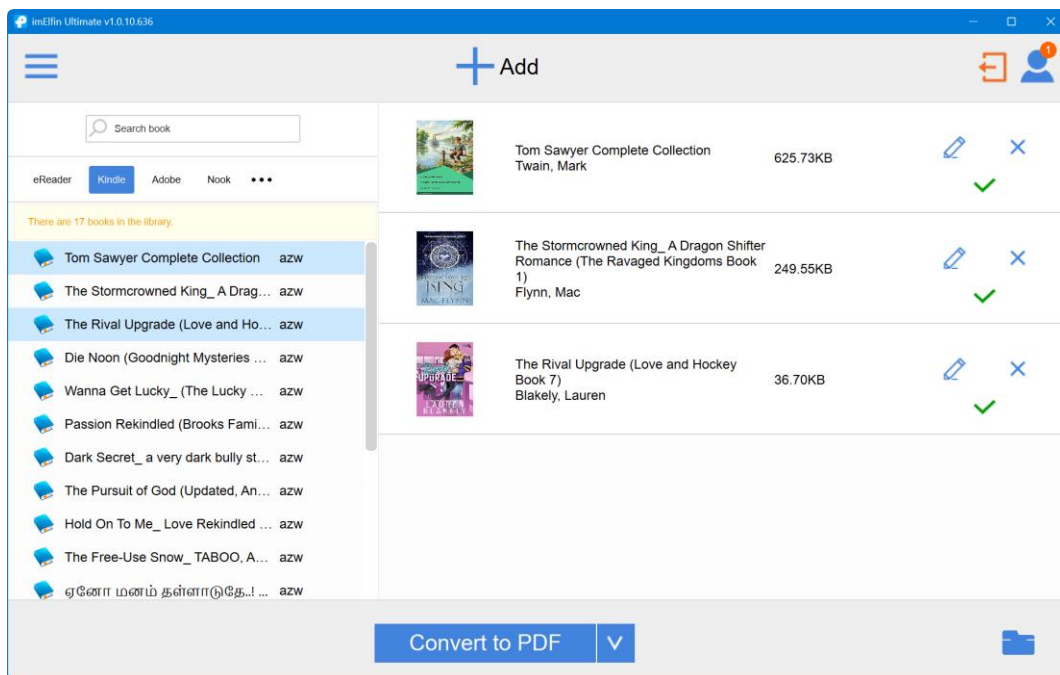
imElfin Ultimate v1.0.10.636

Add

1

Search book

eReader Kindle Adobe Nook •••

There are 17 books in the library.

Tom Sawyer Complete Collection azw
The Stormcrowned King_ A Drag... azw
The Rival Upgrade (Love and Ho... azw
Die Noon (Goodnight Mysteries ... azw
Wanna Get Lucky_ (The Lucky ... azw
Passion Rekindled (Brooks Fami... azw
Dark Secret_ a very dark bully st... azw
The Pursuit of God (Updated, An... azw
Hold On To Me_ Love Rekindled ... azw
The Free-Use Snow_ TABOO, A... azw
ஏனோ மனம் தள்ளாடுதே..! ... azw

Tom Sawyer Complete Collection
Twain, Mark
625.73KB

The Stormcrowned King_ A Dragon Shifter Romance (The Ravaged Kingdoms Book 1)
Flynn, Mac
249.55KB

The Rival Upgrade (Love and Hockey Book 7)
Blakely, Lauren
36.70KB

Convert to PDF